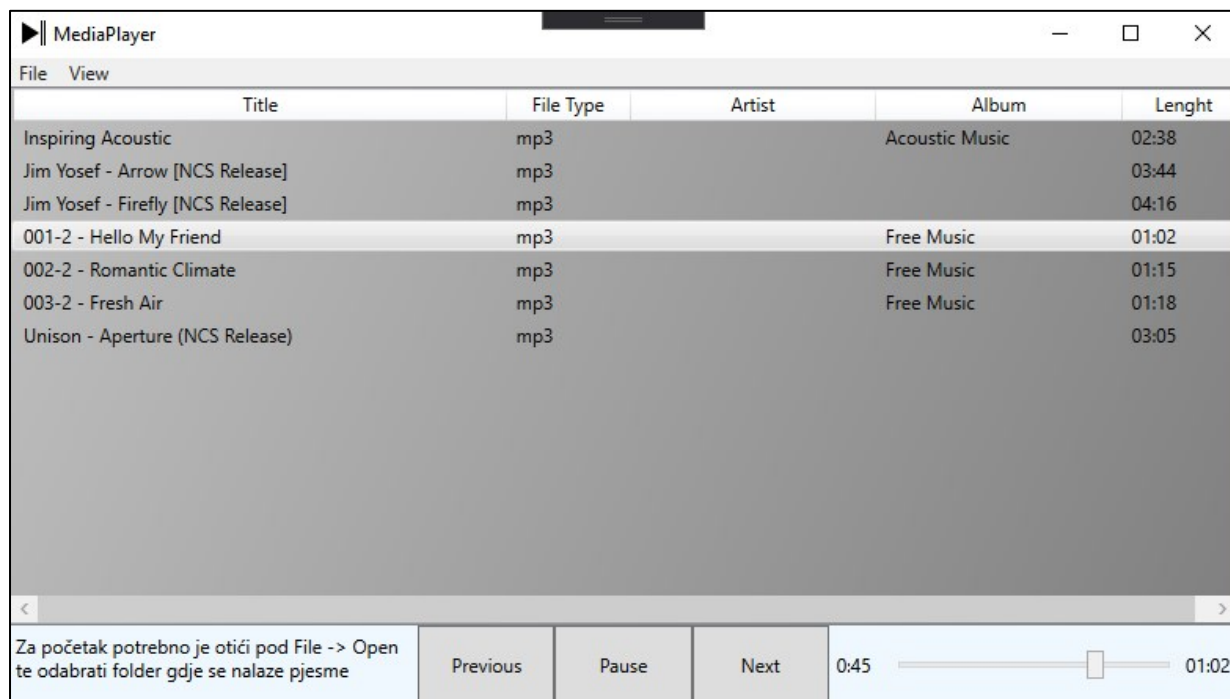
MediaPlayer

File View

| Title | File Type | Artist | Album | Lenght |
|---|---|---|---|---|
| Inspiring Acoustic | mp3 | | Acoustic Music | 02:38 |
| Jim Yosef - Arrow [NCS Release] | mp3 | | | 03:44 |
| Jim Yosef - Firefly [NCS Release] | mp3 | | | 04:16 |
| 001-2 - Hello My Friend | mp3 | | Free Music | 01:02 |
| 002-2 - Romantic Climate | mp3 | | Free Music | 01:15 |
| 003-2 - Fresh Air | mp3 | | Free Music | 01:18 |
| Unison - Aperture (NCS Release) | mp3 | | | 03:05 |

Za početak potrebno je otići pod File -> Open te odabrati folder gdje se nalaze pjesme

Previous Pause Next

0:45 01:02